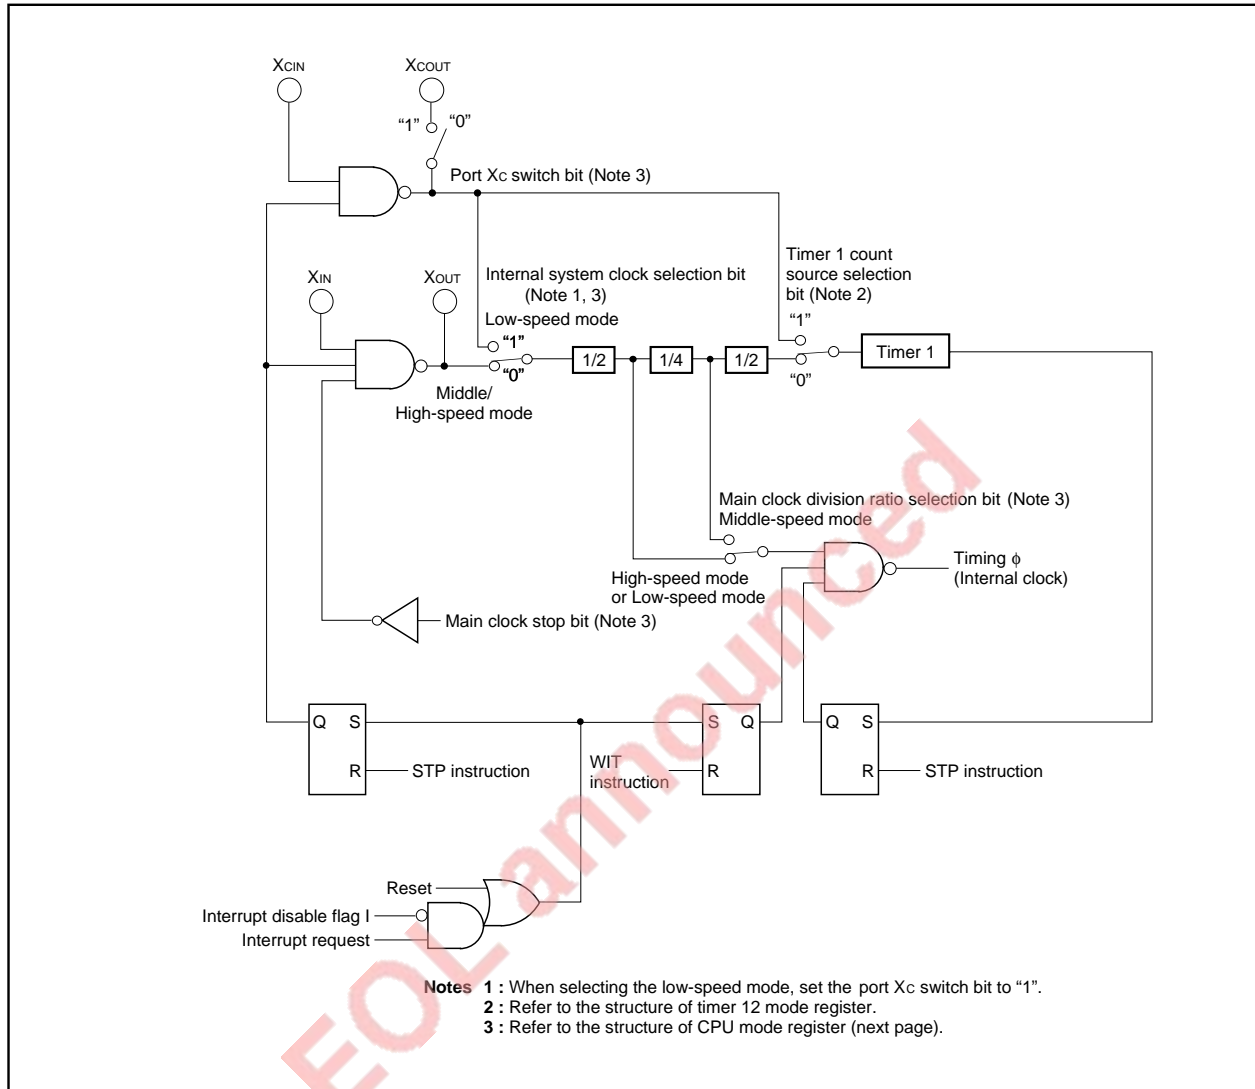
XCIN

XCOUT

"1" "0"

Port XC switch bit (Note 3)

Timer 1 count source selection bit (Note 2)

XIN

XOUT

Internal system clock selection bit (Note 1, 3)

Low-speed mode

"1"

"0"

1/2

1/4

1/2

"1"

"0"

Timer 1

Middle/ High-speed mode

Main clock division ratio selection bit (Note 3)

Middle-speed mode

Timing ϕ (Internal clock)

High-speed mode or Low-speed mode

Main clock stop bit (Note 3)

Q S

R

STP instruction

WIT instruction

S Q

R

Q S

R

STP instruction

Reset

Interrupt disable flag I

Interrupt request

Notes 1 : When selecting the low-speed mode, set the port XC switch bit to "1".
2 : Refer to the structure of timer 12 mode register.
3 : Refer to the structure of CPU mode register (next page).

EOL announced